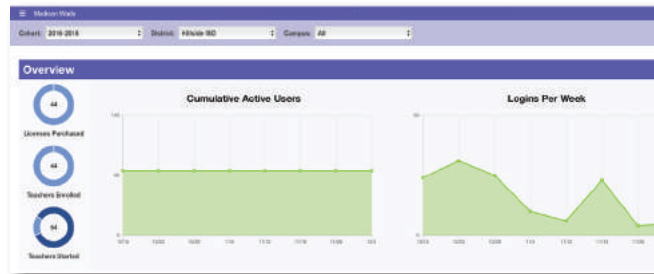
☰ Madison Wade

Cohort: 2016-2016 District: Hillside ISD Campus: All

Overview

44
Licenses Purchased

44
Teachers Enrolled

64
Teachers Started

Cumulative Active Users

100
50
0

Logins Per Week

50
0